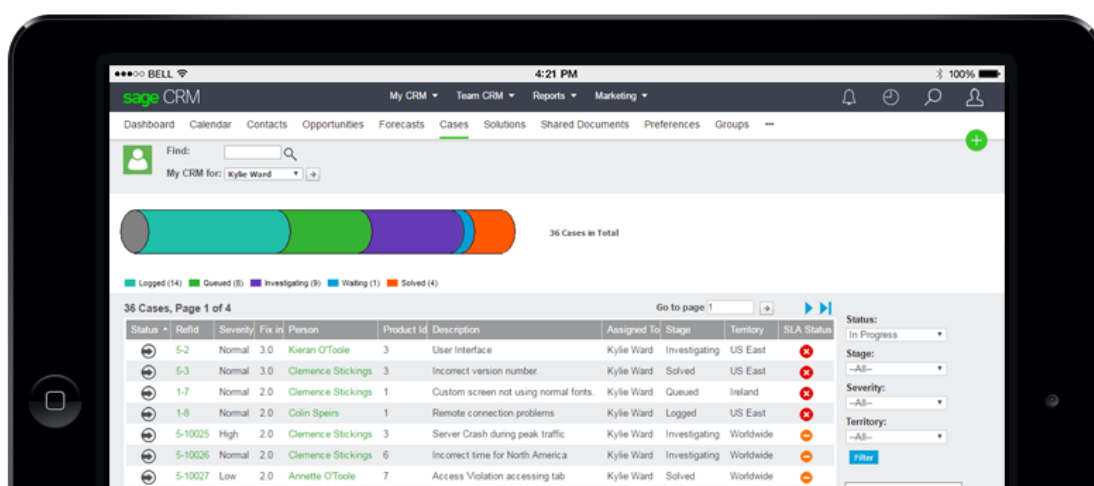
●●●○○ BELL

4:21 PM

100%

sage CRM

My CRM ▾ Team CRM ▾ Reports ▾ Marketing ▾

Dashboard Calendar Contacts Opportunities Forecasts Cases Solutions Shared Documents Preferences Groups •••

Find:

My CRM for: Kylie Ward

36 Cases in Total

Logged (14) Queued (8) Investigating (9) Waiting (1) Solved (4)

36 Cases, Page 1 of 4

Go to page 1

| Status | RefId | Severity | Fix in | Person | Product Id | Description | Assigned To | Stage | Territory | SLA Status |
|---|---|---|---|---|---|---|---|---|---|---|
| | 5-2 | Normal | 3.0 | Kieran O'Toole | 3 | User Interface | Kylie Ward | Investigating | US East | |
| | 5-3 | Normal | 3.0 | Clemence Stickings | 3 | Incorrect version number. | Kylie Ward | Solved | US East | |
| | 1-7 | Normal | 2.0 | Clemence Stickings | 1 | Custom screen not using normal fonts. | Kylie Ward | Queued | Ireland | |
| | 1-8 | Normal | 2.0 | Colin Speirs | 1 | Remote connection problems | Kylie Ward | Logged | US East | |
| | 5-10025 | High | 2.0 | Clemence Stickings | 3 | Server Crash during peak traffic | Kylie Ward | Investigating | Worldwide | |
| | 5-10026 | Normal | 2.0 | Clemence Stickings | 6 | Incorrect time for North America | Kylie Ward | Investigating | Worldwide | |
| | 5-10027 | Low | 2.0 | Annette O'Toole | 7 | Access Violation accessing tab | Kylie Ward | Solved | Worldwide | |

Status:
In Progress

Stage:
--All--

Severity:
--All--

Territory:
--All--

Filter